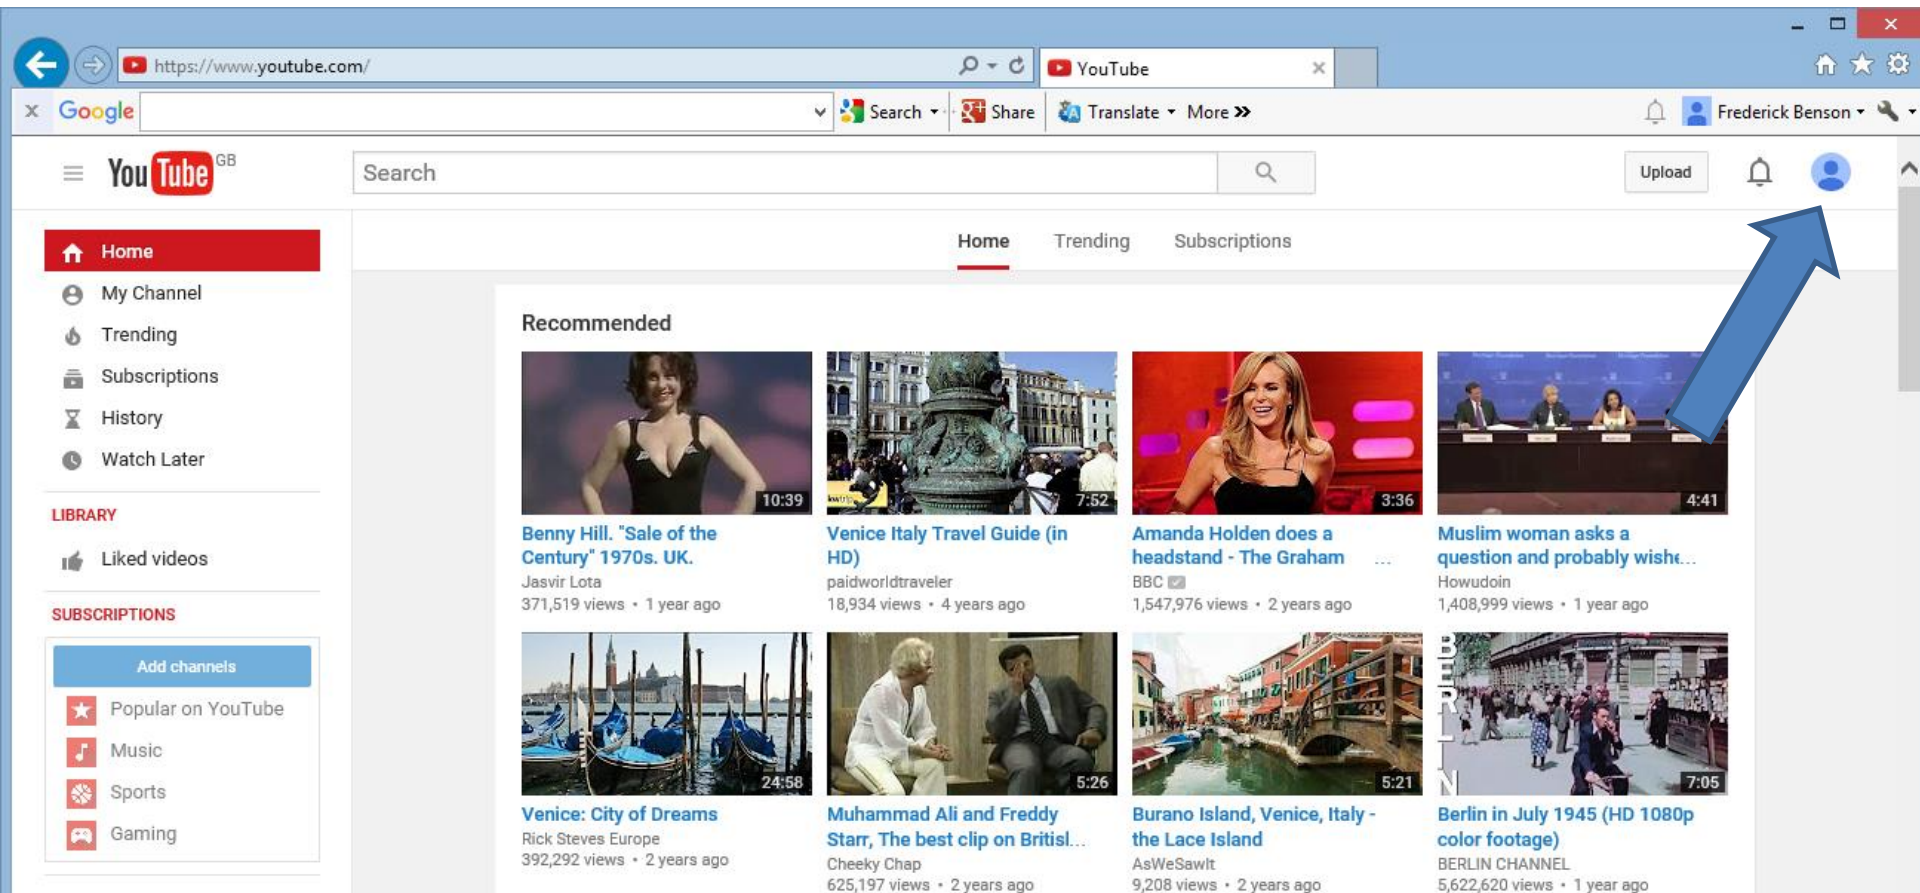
https://www.youtube.com/

YouTube

Google

Search Share Translate More »

Frederick Benson

YouTube GB

Search

Upload

Home

My Channel

Trending

Subscriptions

History

Watch Later

LIBRARY

Liked videos

SUBSCRIPTIONS

Add channels

Popular on YouTube

Music

Sports

Gaming

Home Trending Subscriptions

Recommended

10:39
Benny Hill. "Sale of the Century" 1970s. UK.
Jasvir Lota
371,519 views • 1 year ago

7:52
Venice Italy Travel Guide (in HD)
paidworldtraveler
18,934 views • 4 years ago

3:36
Amanda Holden does a headstand - The Graham ...
BBC
1,547,976 views • 2 years ago

4:41
Muslim woman asks a question and probably wishe...
Howudoin
1,408,999 views • 1 year ago

24:58
Venice: City of Dreams
Rick Steves Europe
392,292 views • 2 years ago

5:26
Muhammad Ali and Freddy Starr, The best clip on Britisl...
Cheeky Chap
625,197 views • 2 years ago

5:21
Burano Island, Venice, Italy - the Lace Island
AsWeSawIt
9,208 views • 2 years ago

BERLIN
7:05
Berlin in July 1945 (HD 1080p color footage)
BERLIN CHANNEL
5,622,620 views • 1 year ago